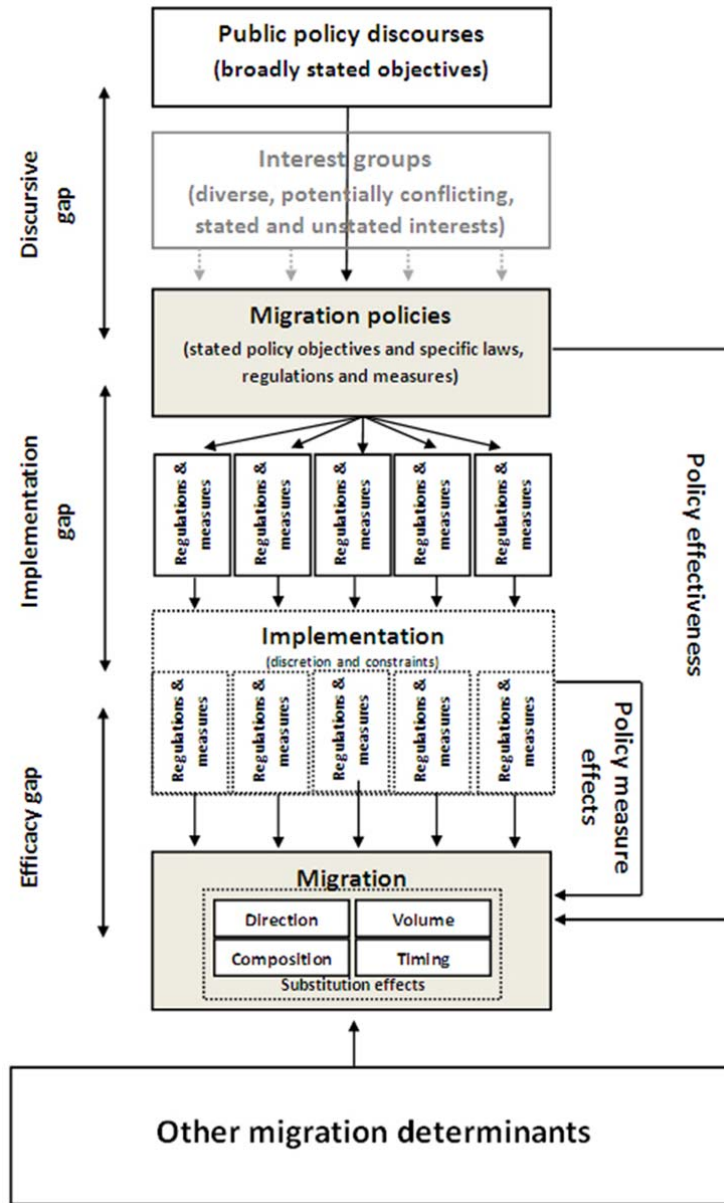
Public policy discourses
(broadly stated objectives)

Discursive gap

Interest groups
(diverse, potentially conflicting, stated and unstated interests)

Migration policies
(stated policy objectives and specific laws, regulations and measures)

Implementation gap

Regulations & measures

Regulations & measures

Regulations & measures

Regulations & measures

Regulations & measures

Policy effectiveness

Implementation
(discretion and constraints)

Efficacy gap

Regulations & measures

Regulations & measures

Regulations & measures

Regulations & measures

Regulations & measures

Policy measure effects

Migration

Direction

Volume

Composition

Timing

Substitution effects

Other migration determinants